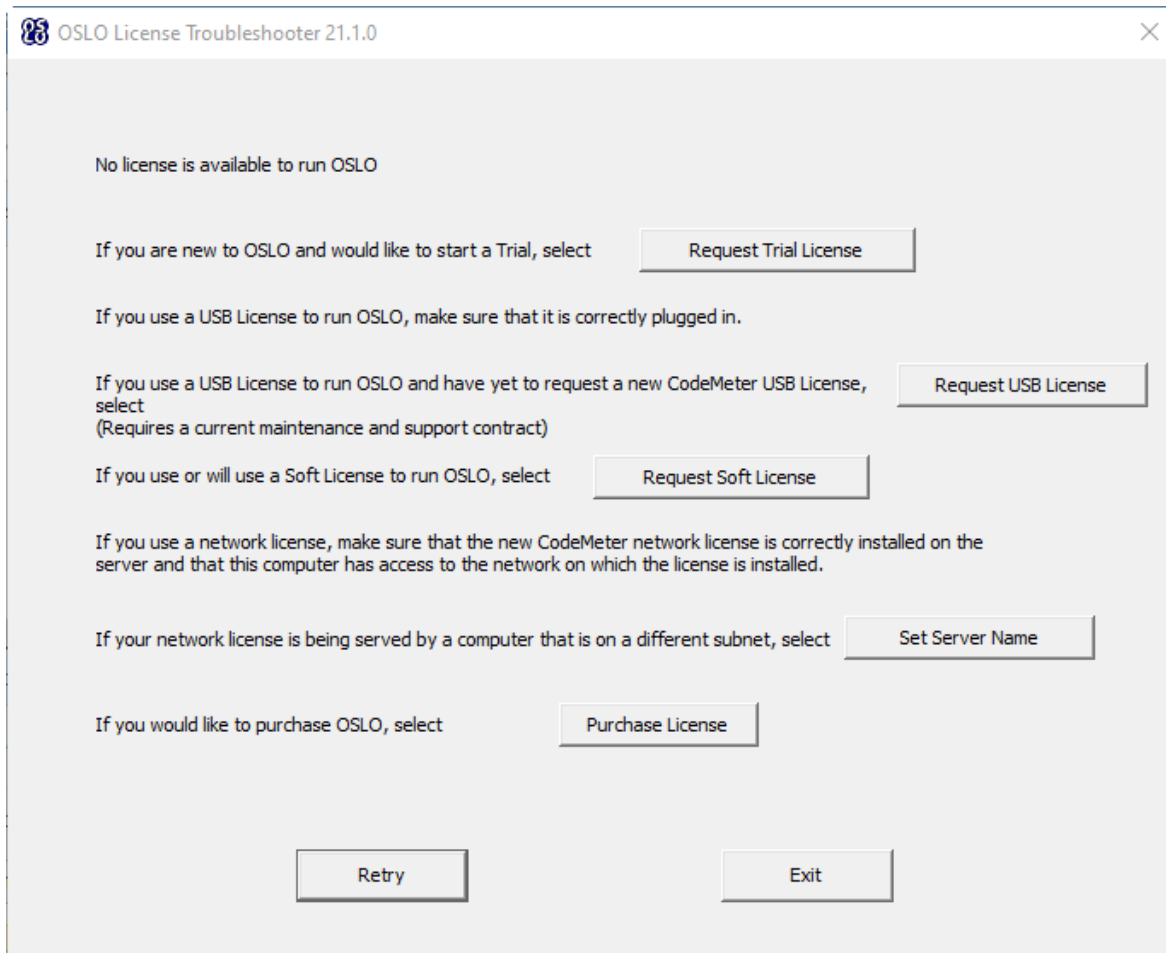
OSLO License Troubleshooter 21.1.0

No license is available to run OSLO

If you are new to OSLO and would like to start a Trial, select Request Trial License

If you use a USB License to run OSLO, make sure that it is correctly plugged in.

If you use a USB License to run OSLO and have yet to request a new CodeMeter USB License, select
(Requires a current maintenance and support contract) Request USB License

If you use or will use a Soft License to run OSLO, select Request Soft License

If you use a network license, make sure that the new CodeMeter network license is correctly installed on the server and that this computer has access to the network on which the license is installed.

If your network license is being served by a computer that is on a different subnet, select Set Server Name

If you would like to purchase OSLO, select Purchase License

Retry

Exit